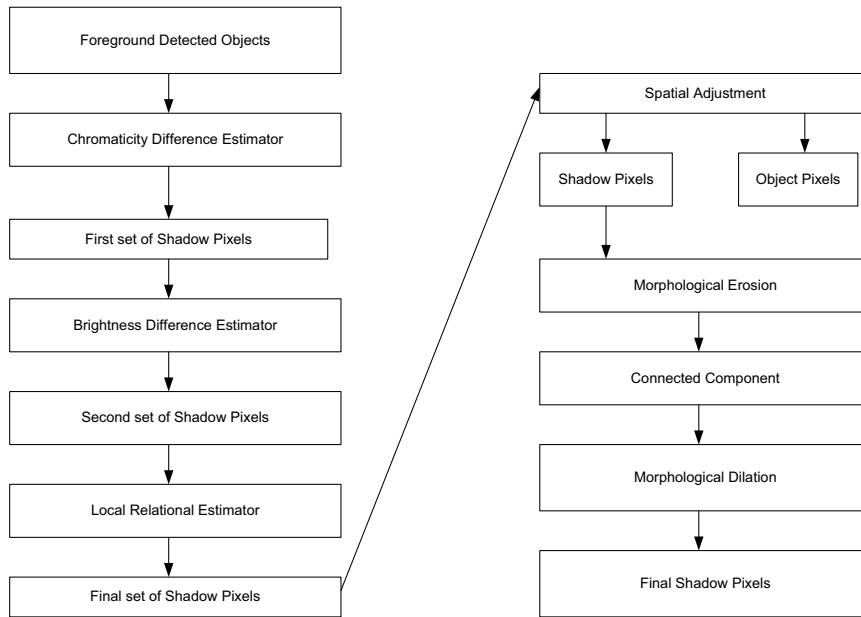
Foreground Detected Objects

Chromaticity Difference Estimator

First set of Shadow Pixels

Brightness Difference Estimator

Second set of Shadow Pixels

Local Relational Estimator

Final set of Shadow Pixels

Spatial Adjustment

Shadow Pixels

Object Pixels

Morphological Erosion

Connected Component

Morphological Dilation

Final Shadow Pixels